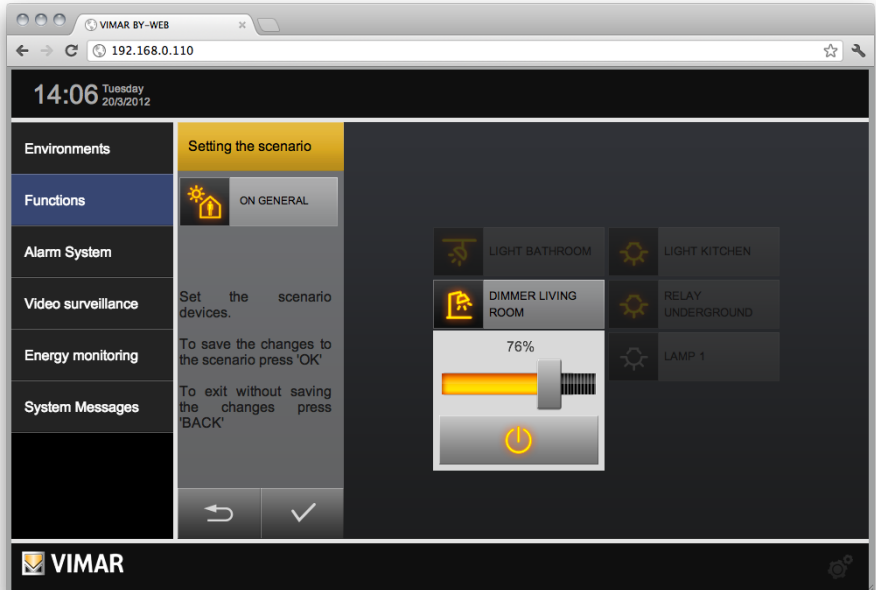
VIMAR BY-WEB

192.168.0.110

14:06 Tuesday 20/3/2012

Environments

Functions

Alarm System

Video surveillance

Energy monitoring

System Messages

Setting the scenario

ON GENERAL

Set the scenario devices.

To save the changes to the scenario press 'OK'

To exit without saving the changes press 'BACK'

LIGHT BATHROOM

LIGHT KITCHEN

DIMMER LIVING ROOM

RELAY UNDERGROUND

76%

LAMP 1

VIMAR